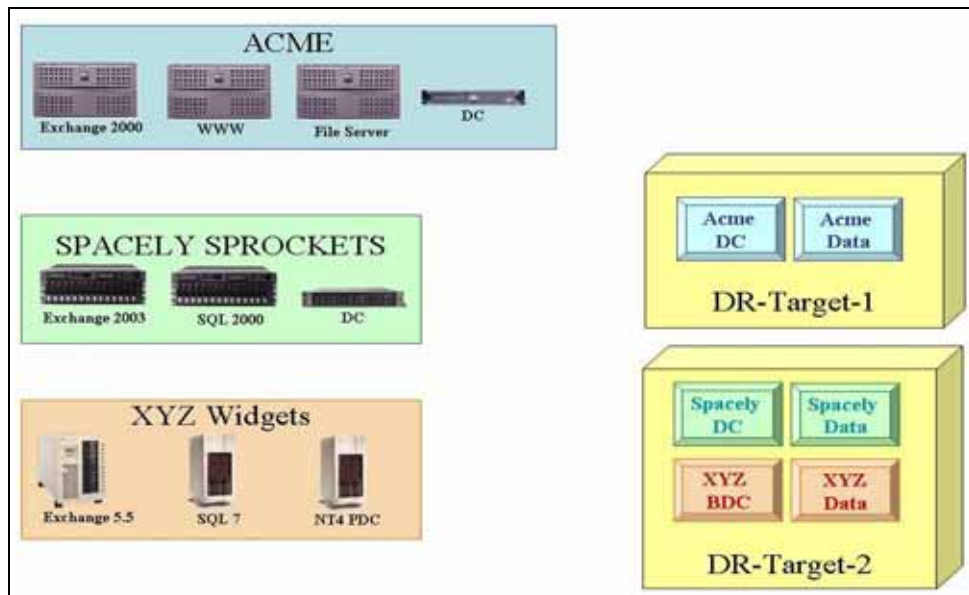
ACME

Exchange 2000
WWW
File Server
DC

SPACELY SPROCKETS

Exchange 2003
SQL 2000
DC

XYZ Widgets

Exchange 5.5
SQL 7
NT4 PDC

Acme DC
Acme Data

DR-Target-1

Spacely DC
Spacely Data
XYZ BDC
XYZ Data

DR-Target-2